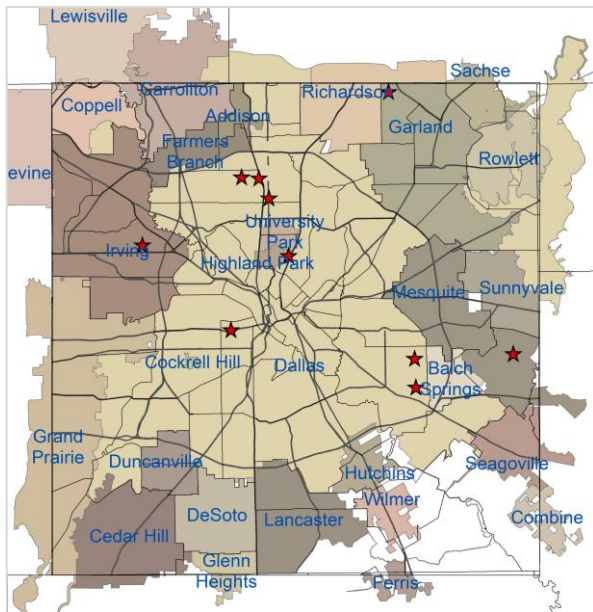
Lewisville
Sachse
Coppell
Carrollton
Richardson
Addison
Garland
Farmers Branch
Rowlett
evine
University Park
Irving
Highland Park
Mesquite
Sunnyvale
Cockrell Hill
Dallas
Balch Springs
Grand Prairie
Duncanville
Seagoville
Hutchins
Wilmer
DeSoto
Lancaster
Combine
Cedar Hill
Glenn Heights
Ferris